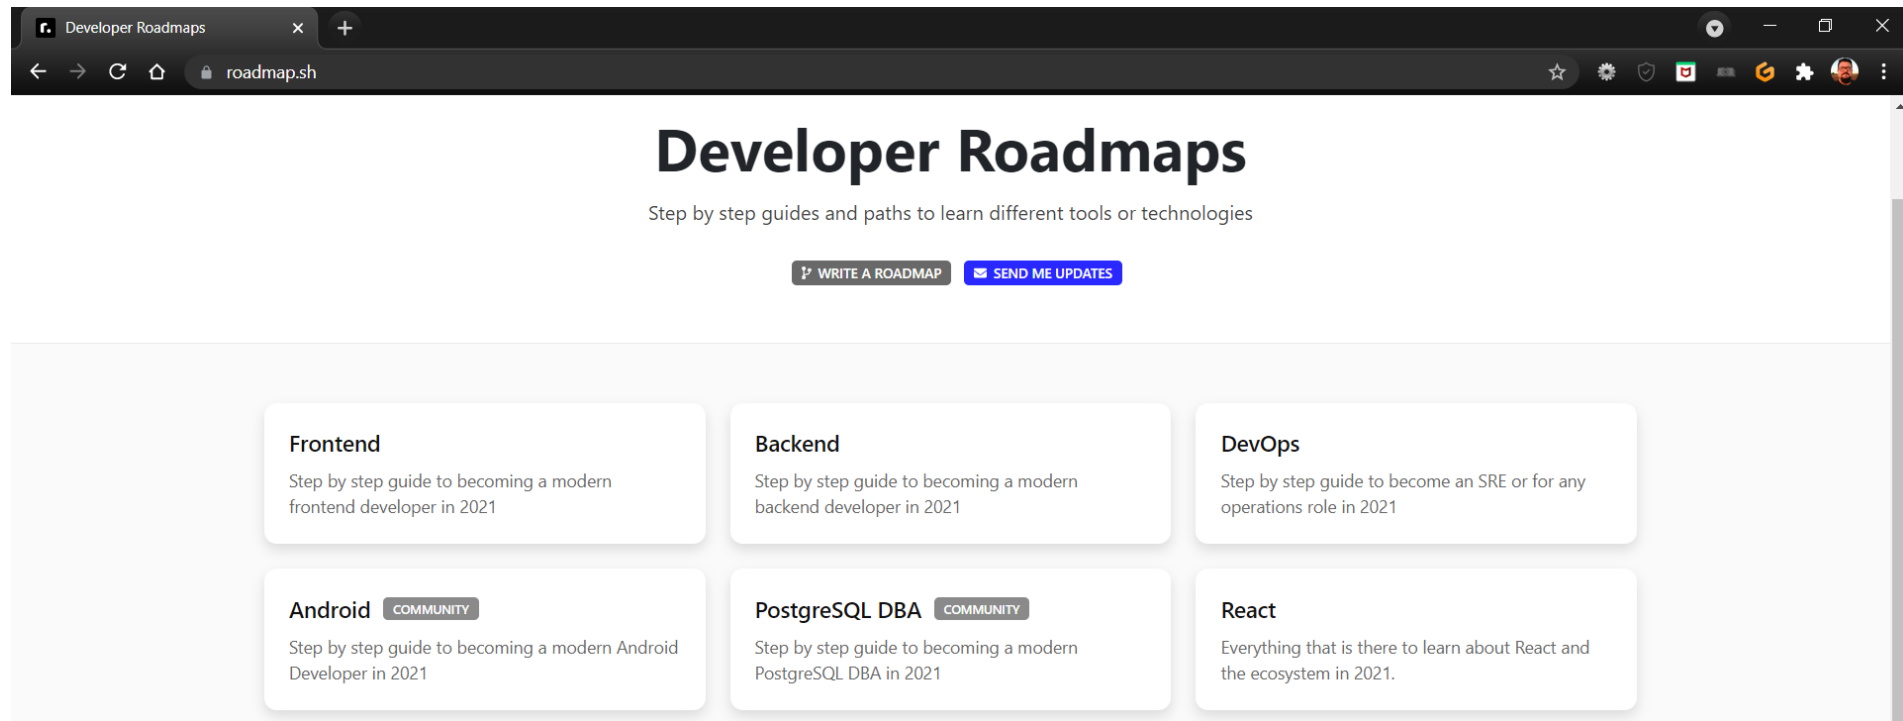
Developer Roadmaps

roadmap.sh

Developer Roadmaps

Step by step guides and paths to learn different tools or technologies

WRITE A ROADMAP

SEND ME UPDATES

Frontend

Step by step guide to becoming a modern frontend developer in 2021

Backend

Step by step guide to becoming a modern backend developer in 2021

DevOps

Step by step guide to become an SRE or for any operations role in 2021

Android COMMUNITY

Step by step guide to becoming a modern Android Developer in 2021

PostgreSQL DBA COMMUNITY

Step by step guide to becoming a modern PostgreSQL DBA in 2021

React

Everything that is there to learn about React and the ecosystem in 2021.